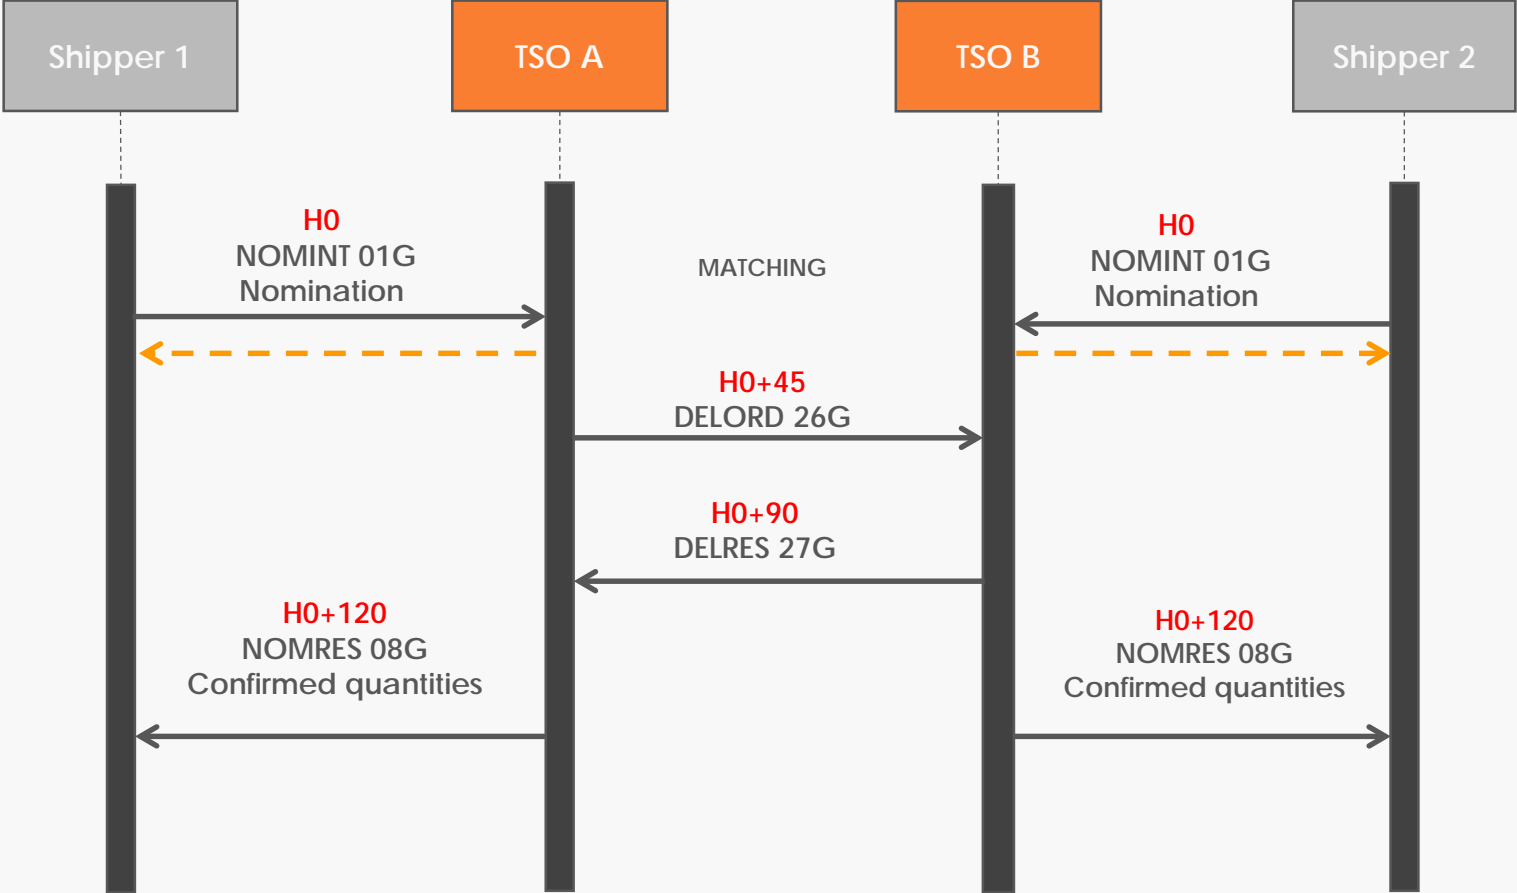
Shipper 1

TSO A

TSO B

Shipper 2

H0
NOMINT 01G
Nomination

MATCHING

H0
NOMINT 01G
Nomination

H0+45
DELORD 26G

H0+90
DELRES 27G

H0+120
NOMRES 08G
Confirmed quantities

H0+120
NOMRES 08G
Confirmed quantities